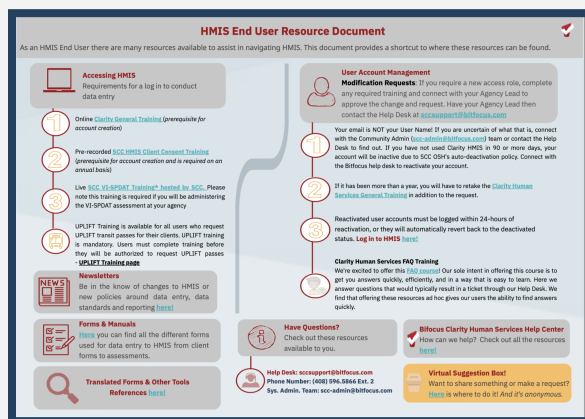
HMIS End User Resource Document

As an HMIS End User there are many resources available to assist in navigating HMIS. This document provides a shortcut to where these resources can be found.

Accessing HMIS
Requirements for a log in to conduct data entry

1
Online Clarity General Training (prerequisite for account creation)

2
Pre-recorded SCC HMIS Client Consent Training (prerequisite for account creation and is required on an annual basis)

3
Live SCC VI-SPDAT Training® hosted by SCC. Please note this training is required if you will be administering the VI-SPDAT assessment at your agency

UPLIFT Training is available for all users who request UPLIFT transit passes for their clients. UPLIFT training is mandatory. Users must complete training before they will be authorized to request UPLIFT passes - UPLIFT Training page

NEWS
Newsletters
Be in the know of changes to HMIS or new policies around data entry, data standards and reporting here!

Forms & Manuals
Here you can find all the different forms used for data entry to HMIS from client forms to assessments.

Translated Forms & Other Tools
References here!

User Account Management
Modification Requests: If you require a new access role, complete any required training and connect with your Agency Lead to approve the change and request. Have your Agency Lead then contact the Help Desk at sccsupport@bitfocus.com

1
Your email is NOT your User Name! If you are uncertain of what that is, connect with the Community Admin (scc-admin@bitfocus.com) team or contact the Help Desk to find out. If you have not used Clarity HMIS in 90 or more days, your account will be inactive due to SCC OSH's auto-deactivation policy. Connect with the Bitfocus help desk to reactivate your account.

2
If it has been more than a year, you will have to retake the Clarity Human Services General Training in addition to the request.

3
Reactivated user accounts must be logged within 24-hours of reactivation, or they will automatically revert back to the deactivated status. Log in to HMIS here!

Clarity Human Services FAQ Training
We're excited to offer this FAQ course! Our sole intent in offering this course is to get you answers quickly, efficiently, and in a way that is easy to learn. Here we answer questions that would typically result in a ticket through our Help Desk. We find that offering these resources ad hoc gives our users the ability to find answers quickly.

Have Questions?
Check out these resources available to you.

Help Desk: sccsupport@bitfocus.com
Phone Number: (408) 596.5866 Ext. 2
Sys. Admin. Team: scc-admin@bitfocus.com

Bitfocus Clarity Human Services Help Center
How can we help? Check out all the resources here!

Virtual Suggestion Box!
Want to share something or make a request? Here is where to do it! And it's anonymous.